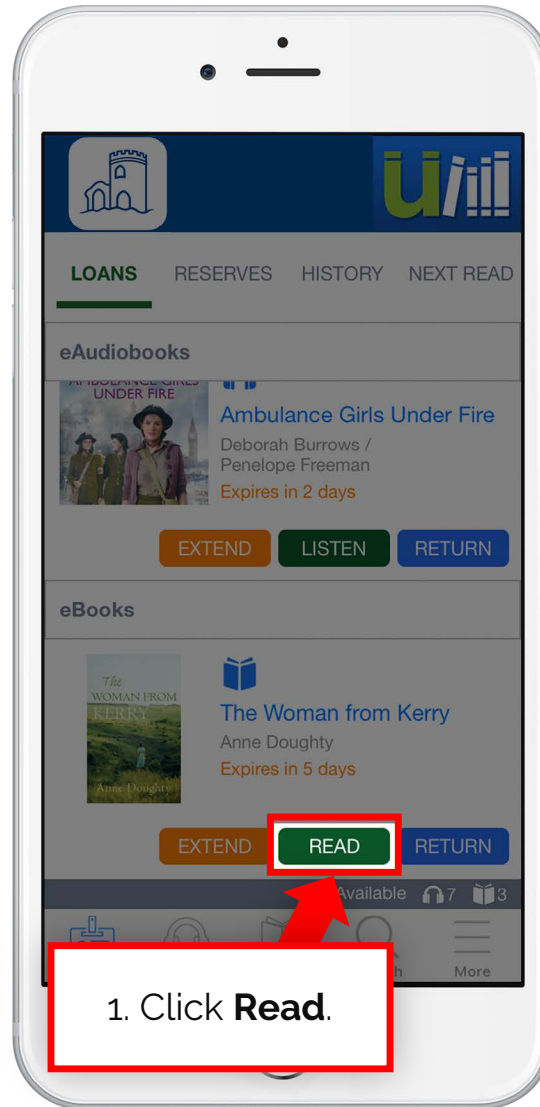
LOANS RESERVES HISTORY NEXT READ

eAudiobooks

AMBULANCE GIRLS UNDER FIRE

Ambulance Girls Under Fire
Deborah Burrows / Penelope Freeman
Expires in 2 days

EXTEND LISTEN RETURN

eBooks

The WOMAN FROM KERRY Anne Doughty

The Woman from Kerry
Anne Doughty
Expires in 5 days

EXTEND READ RETURN

Available 7 3

More

1. Click **Read**.